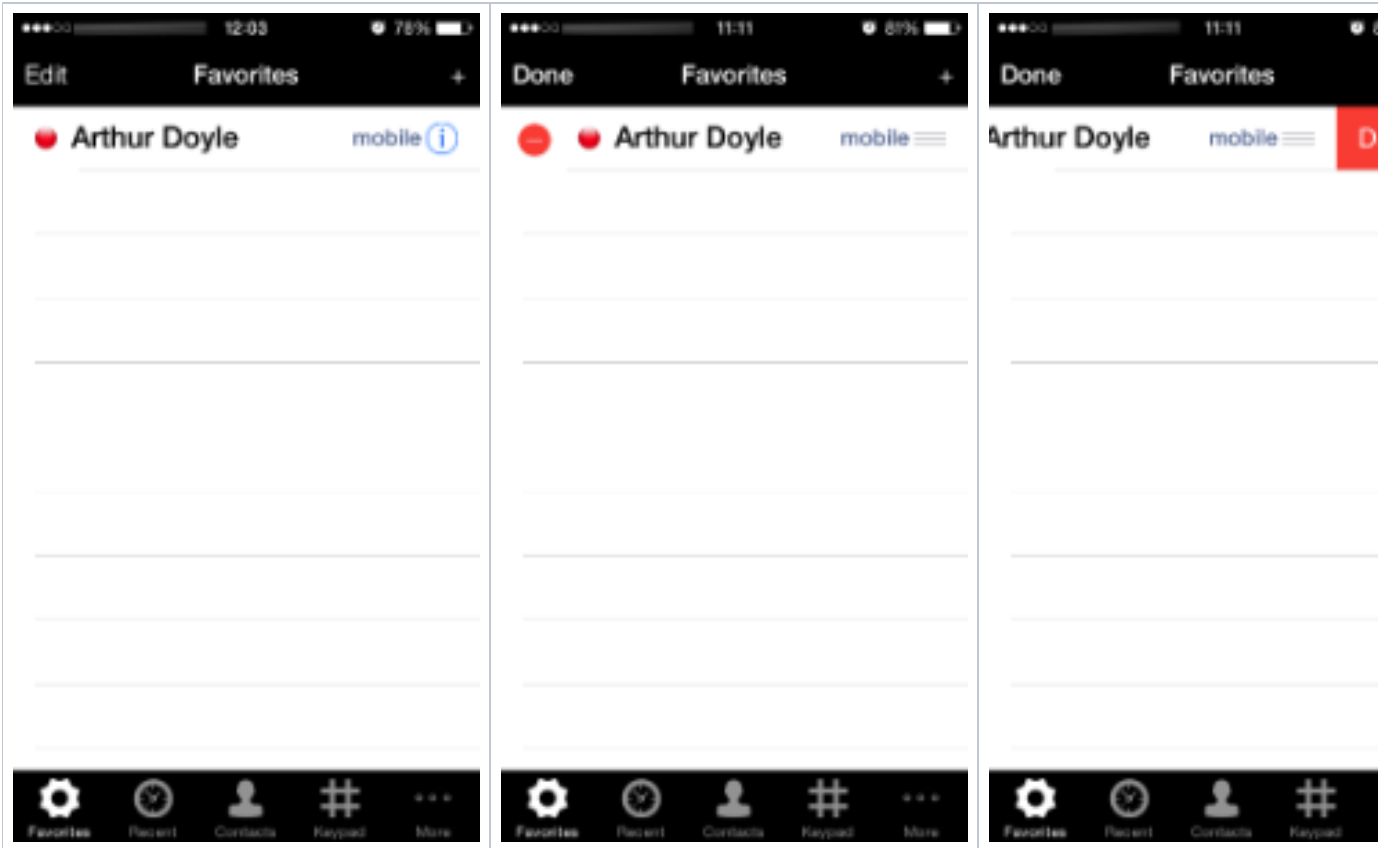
12:03 78%

Edit Favorites +

Arthur Doyle mobile i

Favorites Recent Contacts Keypad More

11:11 81%

Done Favorites +

Arthur Doyle mobile

Favorites Recent Contacts Keypad More

11:11 8

Done Favorites

rthur Doyle mobile D

Favorites Recent Contacts Keypad